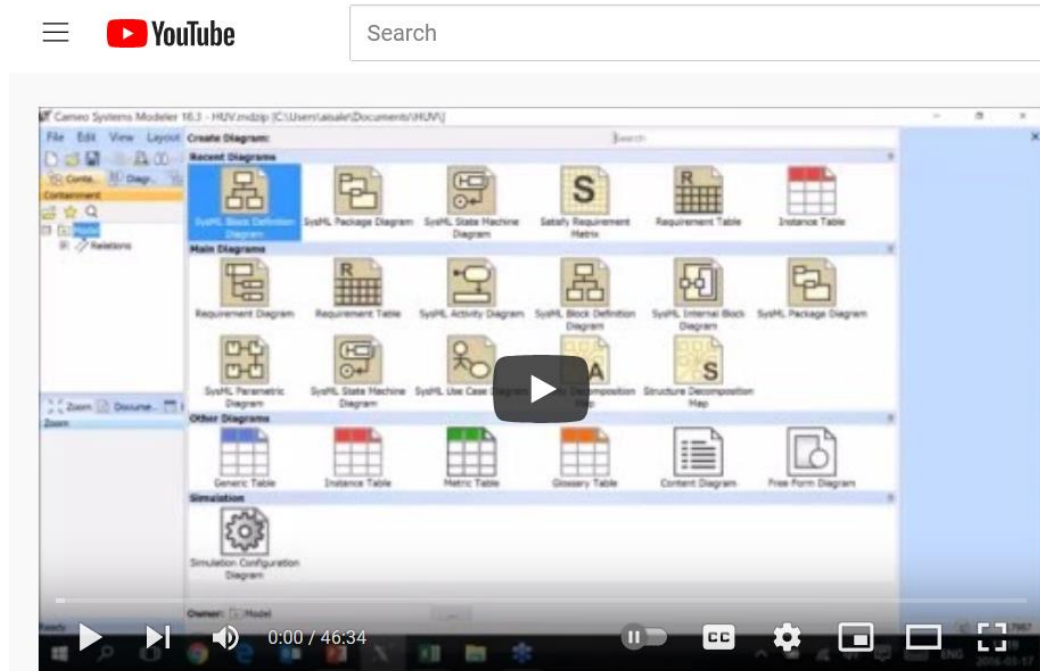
YouTube

Search

Cameo Systems Modeler 18.3 - HUV.mdzip [C:\Users\aisale\Documents\HUV\]

File Edit View Layout

Create Diagram:

Search

Recent Diagrams

SysML Block Definition Diagram

SysML Package Diagram

SysML State Machine Diagram

Satisfy Requirement Matrix

Requirement Table

Instance Table

Main Diagrams

Requirement Diagram

Requirement Table

SysML Activity Diagram

SysML Block Definition Diagram

SysML Internal Block Diagram

SysML Package Diagram

SysML Parametric Diagram

SysML State Machine Diagram

SysML Use Case Diagram

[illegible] Decomposition Map

Structure Decomposition Map

Other Diagrams

Generic Table

Instance Table

Metric Table

Glossary Table

Content Diagram

Free Form Diagram

Simulation

Simulation Configuration Diagram

Containment

Relations

Zoom

Docume...

Owner: Model

Ready

0:00 / 46:34

CC